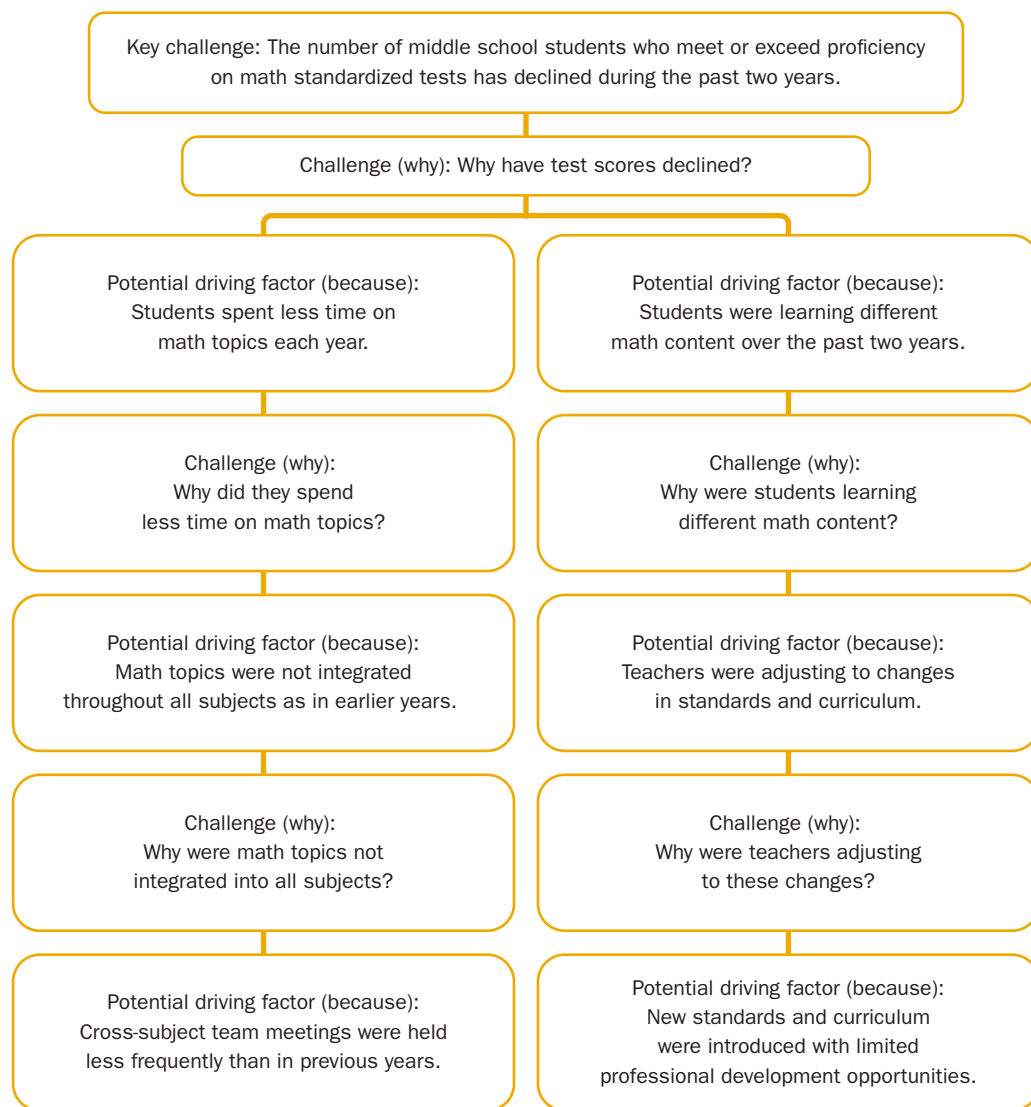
Key challenge: The number of middle school students who meet or exceed proficiency on math standardized tests has declined during the past two years.

Challenge (why): Why have test scores declined?

Potential driving factor (because): Students spent less time on math topics each year.

Challenge (why): Why did they spend less time on math topics?

Potential driving factor (because): Math topics were not integrated throughout all subjects as in earlier years.

Challenge (why): Why were math topics not integrated into all subjects?

Potential driving factor (because): Cross-subject team meetings were held less frequently than in previous years.

Potential driving factor (because): Students were learning different math content over the past two years.

Challenge (why): Why were students learning different math content?

Potential driving factor (because): Teachers were adjusting to changes in standards and curriculum.

Challenge (why): Why were teachers adjusting to these changes?

Potential driving factor (because): New standards and curriculum were introduced with limited professional development opportunities.